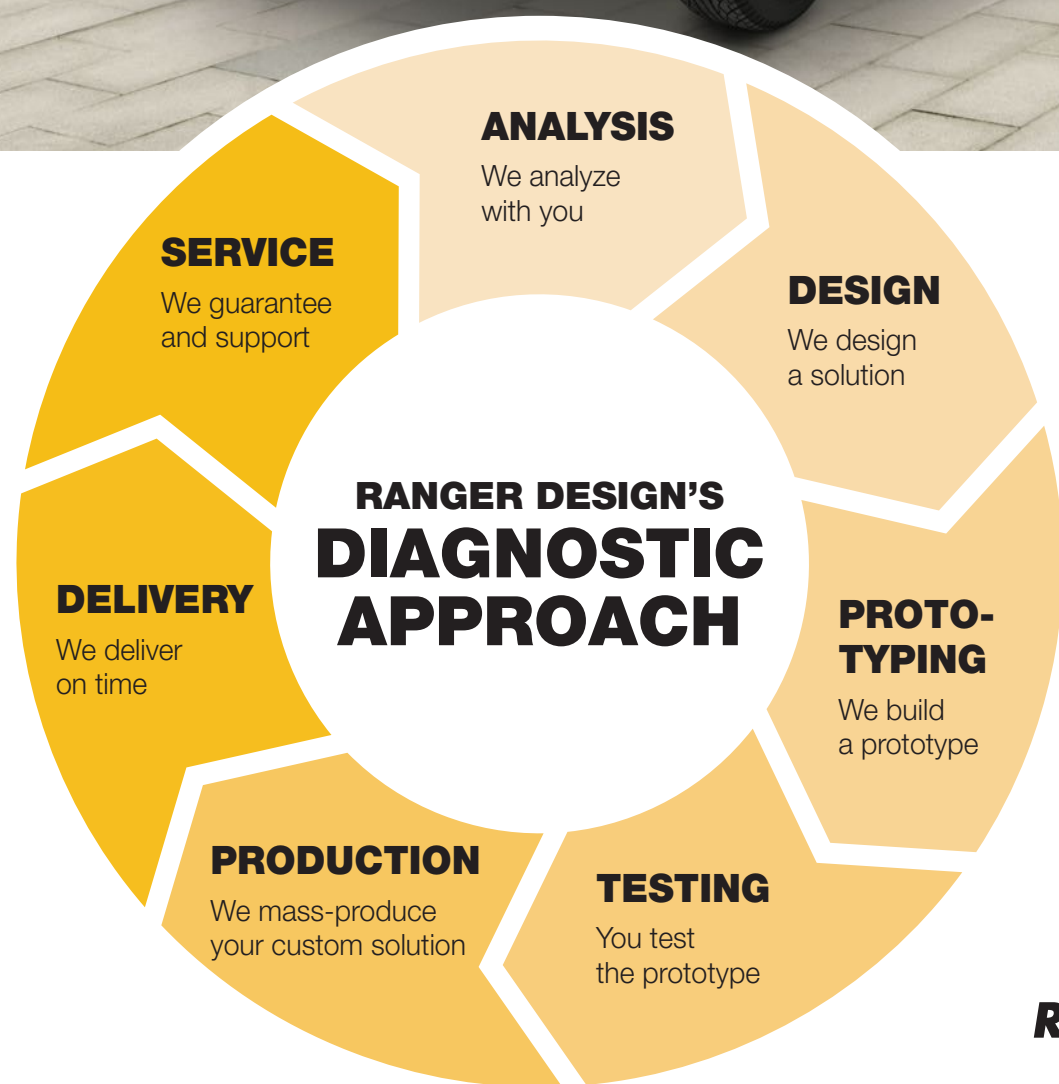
RANGER DESIGN'S
DIAGNOSTIC APPROACH

ANALYSIS
We analyze with you

DESIGN
We design a solution

PROTO-TYPING
We build a prototype

TESTING
You test the prototype

PRODUCTION
We mass-produce your custom solution

DELIVERY
We deliver on time

SERVICE
We guarantee and support

R